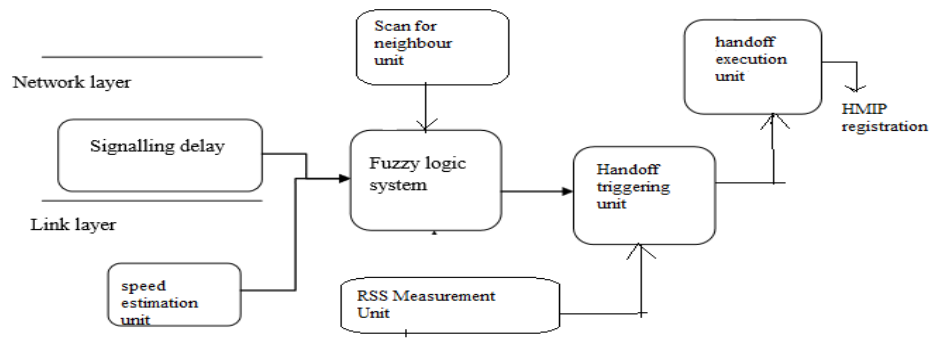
Scan for neighbour unit

handoff execution unit

Network layer

HMIP registration

Signalling delay

Fuzzy logic system

Handoff triggering unit

Link layer

speed estimation unit

RSS Measurement Unit